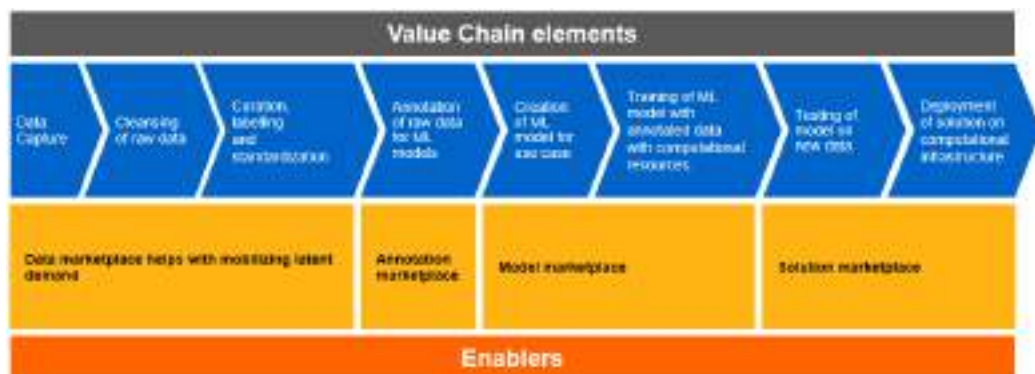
Value Chain elements

Data Capture

Cleansing of raw data

Curation, labelling and standardization

Annotation of raw data for ML models

Creation of ML model for use case

Training of ML model with annotated data with computational resources

Testing of model on new data

Deployment of solution on computational infrastructure

Data marketplace helps with mobilizing latent demand

Annotation marketplace

Model marketplace

Solution marketplace

Enablers